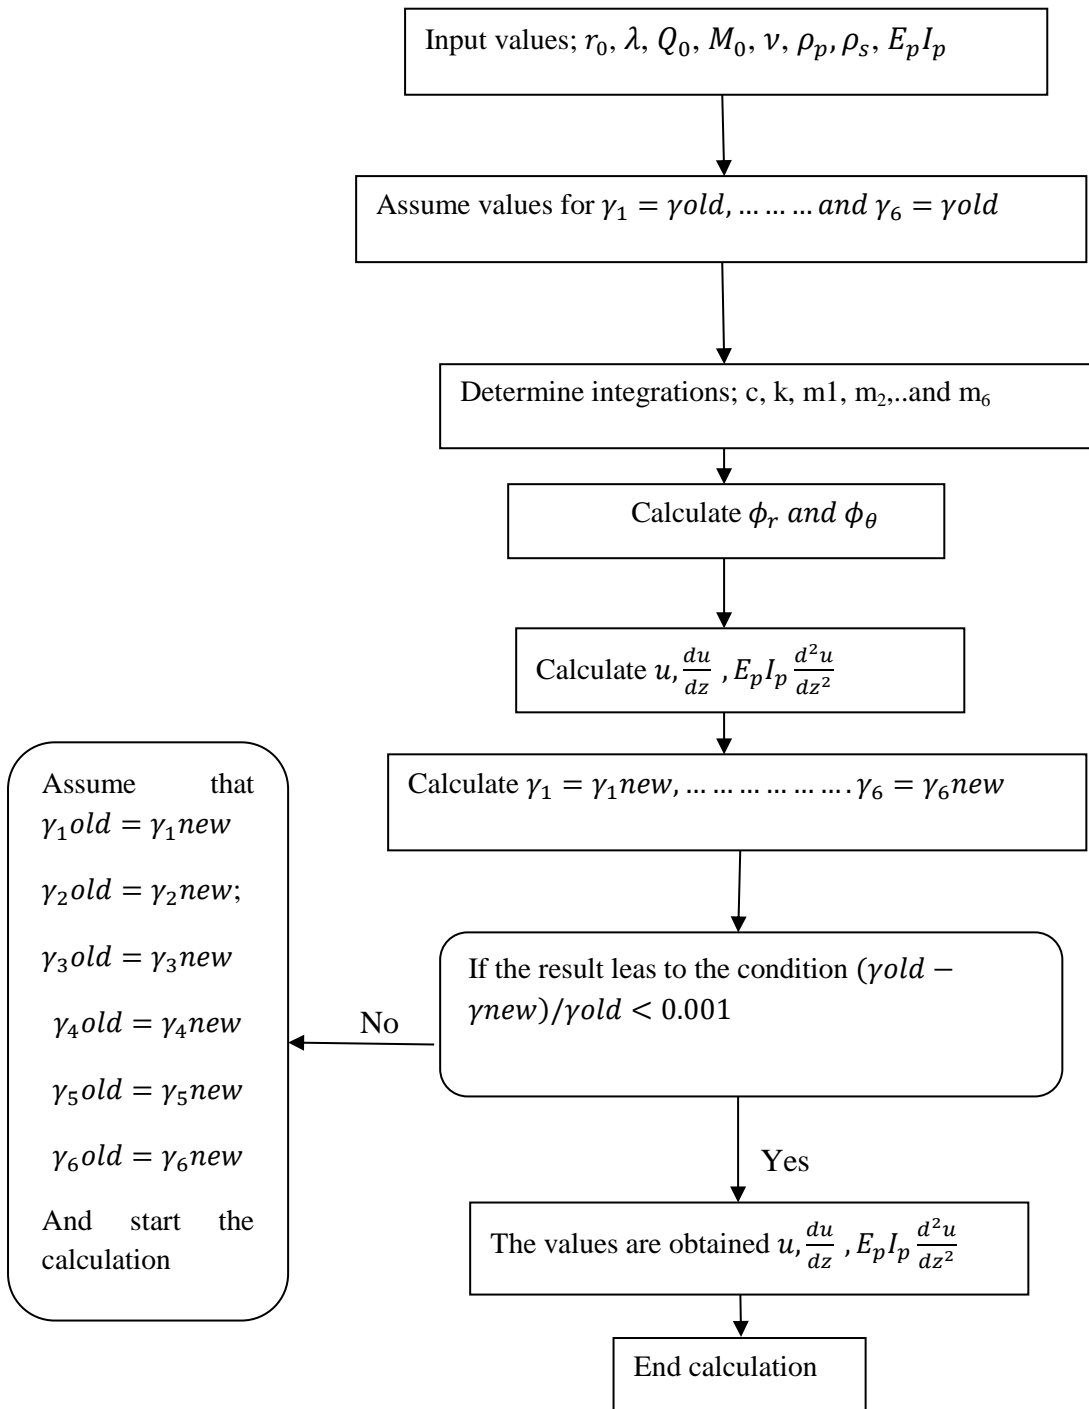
Input values; $r_0, \lambda, Q_0, M_0, \nu, \rho_p, \rho_s, E_pI_p$

Assume values for $\gamma_1 = \gamma old, \ldots \ldots \ldots and\ \gamma_6 = \gamma old$

Determine integrations; c, k, m1, m$_2$,..and m$_6$

Calculate $\phi_r\ and\ \phi_\theta$

Calculate $u, \frac{du}{dz}, E_pI_p\frac{d^2u}{dz^2}$

Calculate $\gamma_1 = \gamma_1 new, \ldots \ldots \ldots \ldots \ldots \ldots . \gamma_6 = \gamma_6 new$

If the result leas to the condition $(\gamma old - \gamma new)/\gamma old < 0.001$

No

Assume that $\gamma_1 old = \gamma_1 new$

$\gamma_2 old = \gamma_2 new$;

$\gamma_3 old = \gamma_3 new$

$\gamma_4 old = \gamma_4 new$

$\gamma_5 old = \gamma_5 new$

$\gamma_6 old = \gamma_6 new$

And start the calculation

Yes

The values are obtained $u, \frac{du}{dz}, E_pI_p\frac{d^2u}{dz^2}$

End calculation